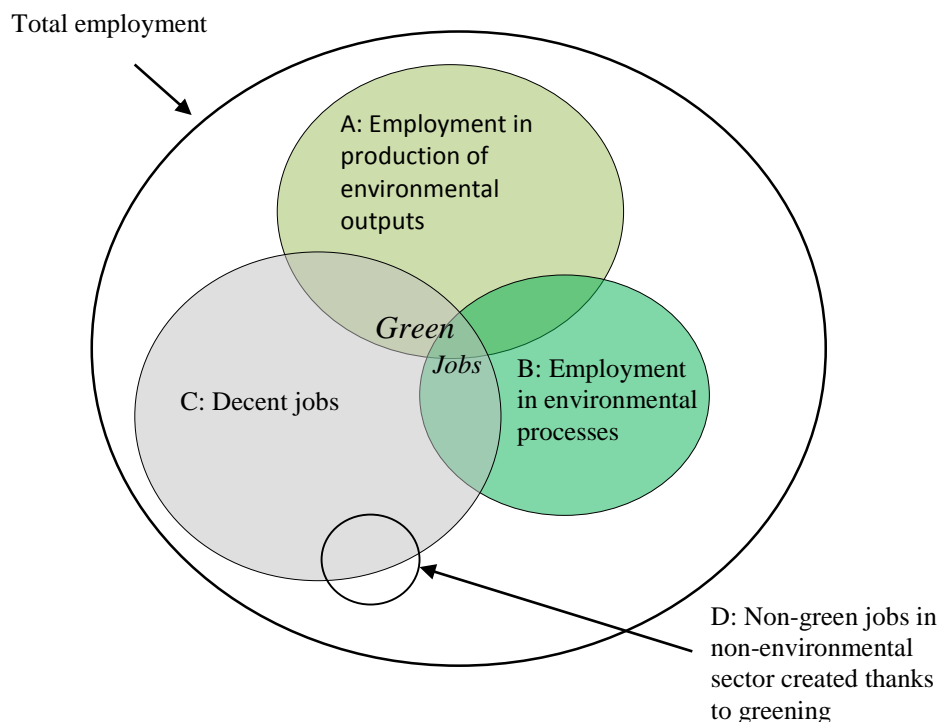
Total employment

A: Employment in production of environmental outputs

Green

Jobs

B: Employment in environmental processes

C: Decent jobs

D: Non-green jobs in non-environmental sector created thanks to greening